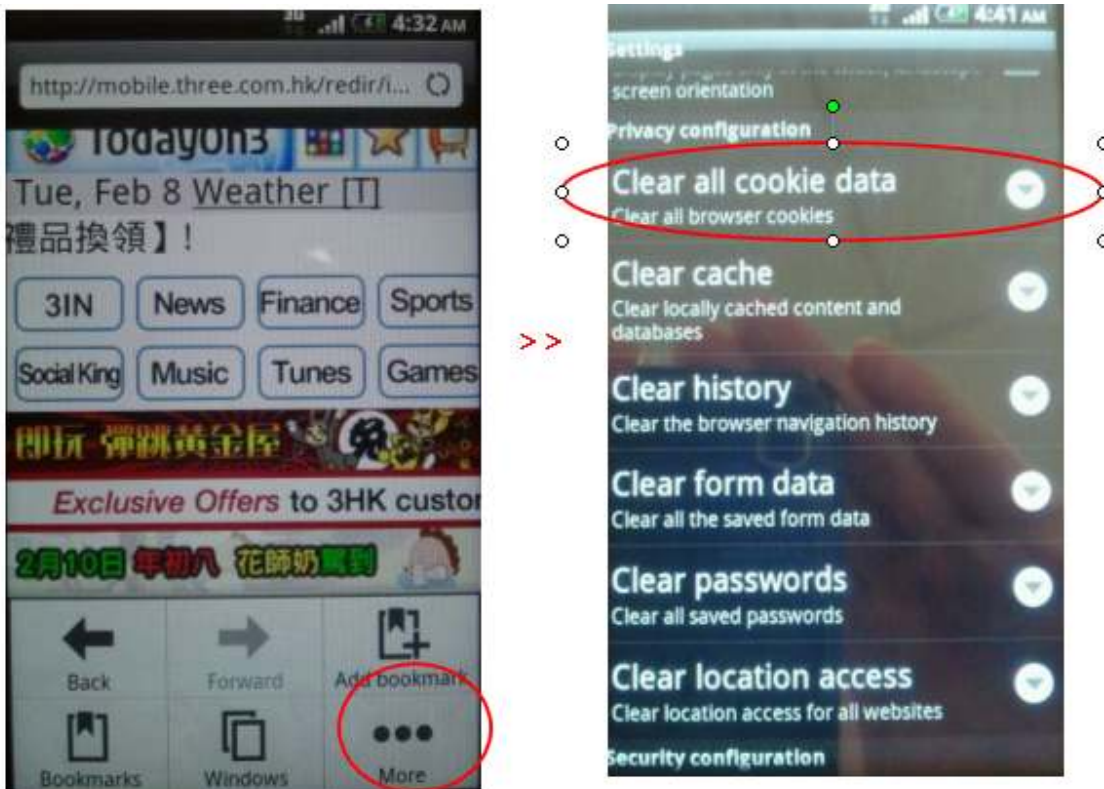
3G 4:32 AM

http://mobile.three.com.hk/redir/i...

TodayOn3

Tue, Feb 8 Weather [T]

禮品換領】!

3IN News Finance Sports

Social King Music Tunes Games

即玩 彈跳黃金屋

Exclusive Offers to 3HK custo

2月10日 年初八 花師奶駕到

Back Forward Add bookmark

Bookmarks Windows More

>>

4:41 AM

Settings

screen orientation

Privacy configuration

Clear all cookie data
Clear all browser cookies

Clear cache
Clear locally cached content and databases

Clear history
Clear the browser navigation history

Clear form data
Clear all the saved form data

Clear passwords
Clear all saved passwords

Clear location access
Clear location access for all websites

Security configuration